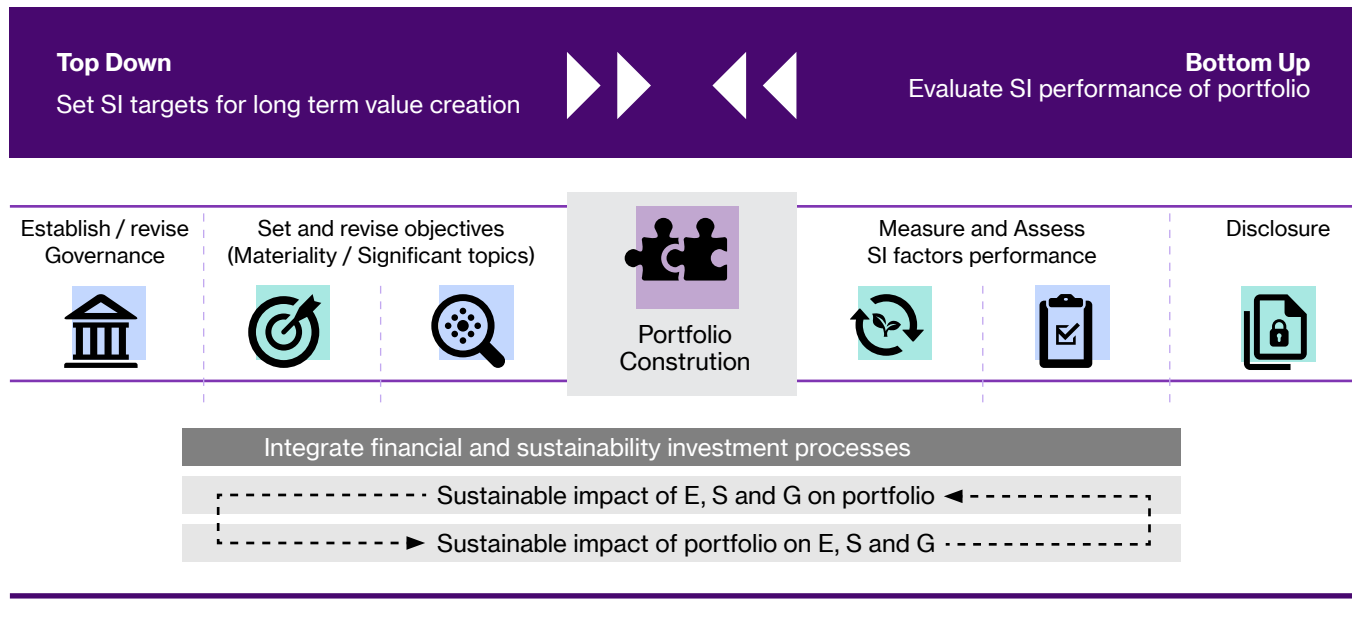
**Top Down**
Set SI targets for long term value creation

**Bottom Up**
Evaluate SI performance of portfolio

Establish / revise Governance

Set and revise objectives (Materiality / Significant topics)

Portfolio Constrution

Measure and Assess SI factors performance

Disclosure

Integrate financial and sustainability investment processes

Sustainable impact of E, S and G on portfolio

Sustainable impact of portfolio on E, S and G